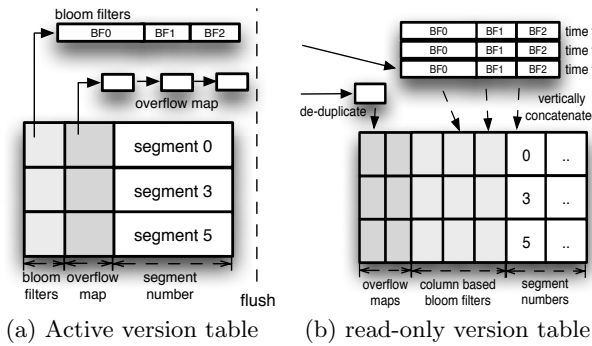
bloom filters

BF0 BF1 BF2

overflow map

segment 0

segment 3

segment 5

bloom filters

overflow map

segment number

flush

BF0 BF1 BF2 time

BF0 BF1 BF2 time

BF0 BF1 BF2 time

de-duplicate

vertically concatenate

0 ..

3 ..

5 ..

overflow maps

column based bloom filters

segment numbers

(a) Active version table

(b) read-only version table